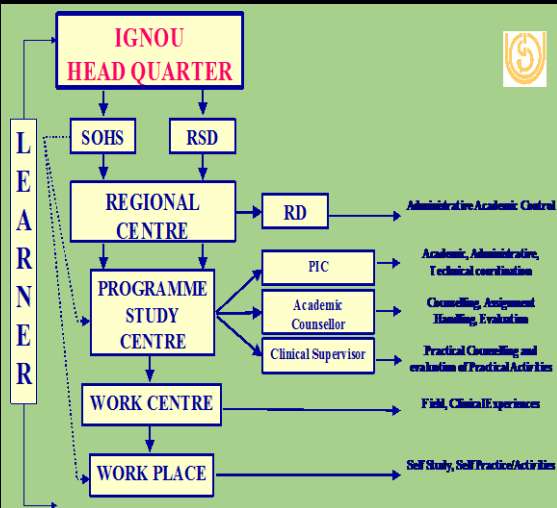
IGNOU HEAD QUARTER

L E A R N E R

SOHS

RSD

REGIONAL CENTRE

RD

Administrative Academic Control

PROGRAMME STUDY CENTRE

PIC

Academic, Administrative, Technical coordination

Academic Counsellor

Counselling, Assignment Handling, Evaluation

Clinical Supervisor

Practical Counselling and evaluation of Practical Activities

WORK CENTRE

Field, Clinical Experiences

WORK PLACE

Self Study, Self Practice/Activities